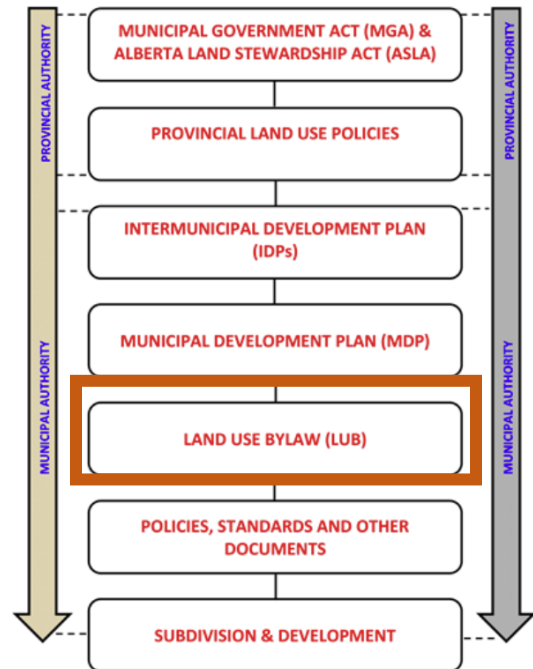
PROVINCIAL AUTHORITY

MUNICIPAL AUTHORITY

MUNICIPAL GOVERNMENT ACT (MGA) & ALBERTA LAND STEWARDSHIP ACT (ASLA)

PROVINCIAL LAND USE POLICIES

INTERMUNICIPAL DEVELOPMENT PLAN (IDPs)

MUNICIPAL DEVELOPMENT PLAN (MDP)

LAND USE BYLAW (LUB)

POLICIES, STANDARDS AND OTHER DOCUMENTS

SUBDIVISION & DEVELOPMENT

PROVINCIAL AUTHORITY

MUNICIPAL AUTHORITY